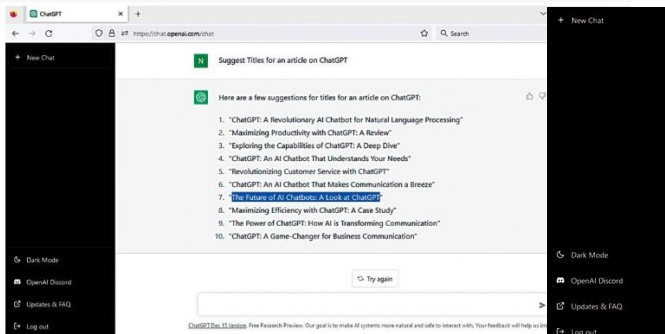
ChatGPT
https://chat.openai.com/chat
Search

+ New Chat

N Suggest Titles for an article on ChatGPT

Here are a few suggestions for titles for an article on ChatGPT:

1. "ChatGPT: A Revolutionary AI Chatbot for Natural Language Processing"
2. "Maximizing Productivity with ChatGPT: A Review"
3. "Exploring the Capabilities of ChatGPT: A Deep Dive"
4. "ChatGPT: An AI Chatbot That Understands Your Needs"
5. "Revolutionizing Customer Service with ChatGPT"
6. "ChatGPT: An AI Chatbot That Makes Communication a Breeze"
7. "The Future of AI Chatbots: A Look at ChatGPT"
8. "Maximizing Efficiency with ChatGPT: A Case Study"
9. "The Power of ChatGPT: How AI is Transforming Communication"
10. "ChatGPT: A Game-Changer for Business Communication"

Try again

Dark Mode
OpenAI Discord
Updates & FAQ
Log out

ChatGPT Dec 15 Version. Free Research Preview. Our goal is to make AI systems more natural and safe to interact with. Your feedback will help us im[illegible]

+ New Chat

Dark Mode
OpenAI Discord
Updates & FAQ
Log out